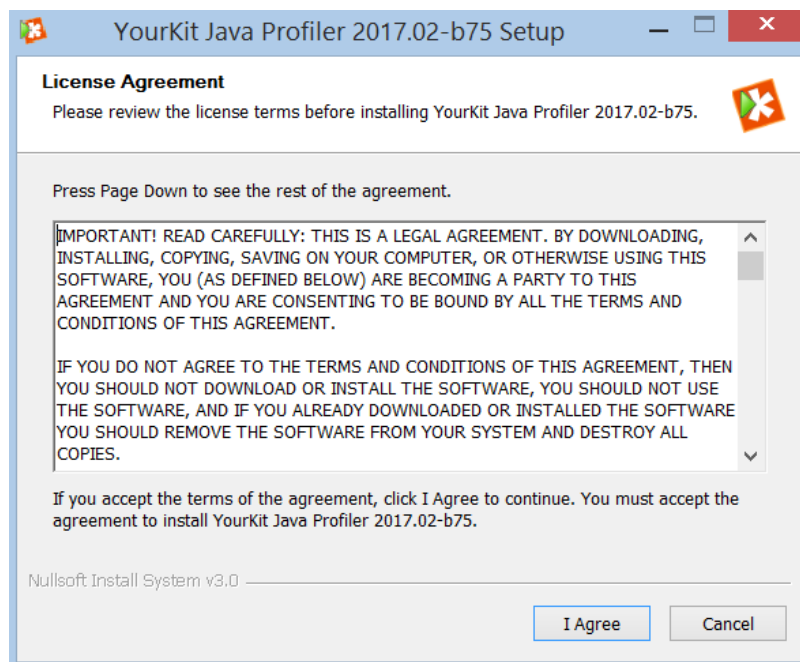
YourKit Java Profiler 2017.02-b75 Setup

License Agreement
Please review the license terms before installing YourKit Java Profiler 2017.02-b75.

Press Page Down to see the rest of the agreement.

IMPORTANT! READ CAREFULLY: THIS IS A LEGAL AGREEMENT. BY DOWNLOADING, INSTALLING, COPYING, SAVING ON YOUR COMPUTER, OR OTHERWISE USING THIS SOFTWARE, YOU (AS DEFINED BELOW) ARE BECOMING A PARTY TO THIS AGREEMENT AND YOU ARE CONSENTING TO BE BOUND BY ALL THE TERMS AND CONDITIONS OF THIS AGREEMENT.

IF YOU DO NOT AGREE TO THE TERMS AND CONDITIONS OF THIS AGREEMENT, THEN YOU SHOULD NOT DOWNLOAD OR INSTALL THE SOFTWARE, YOU SHOULD NOT USE THE SOFTWARE, AND IF YOU ALREADY DOWNLOADED OR INSTALLED THE SOFTWARE YOU SHOULD REMOVE THE SOFTWARE FROM YOUR SYSTEM AND DESTROY ALL COPIES.

If you accept the terms of the agreement, click I Agree to continue. You must accept the agreement to install YourKit Java Profiler 2017.02-b75.

Nullsoft Install System v3.0

I Agree
Cancel